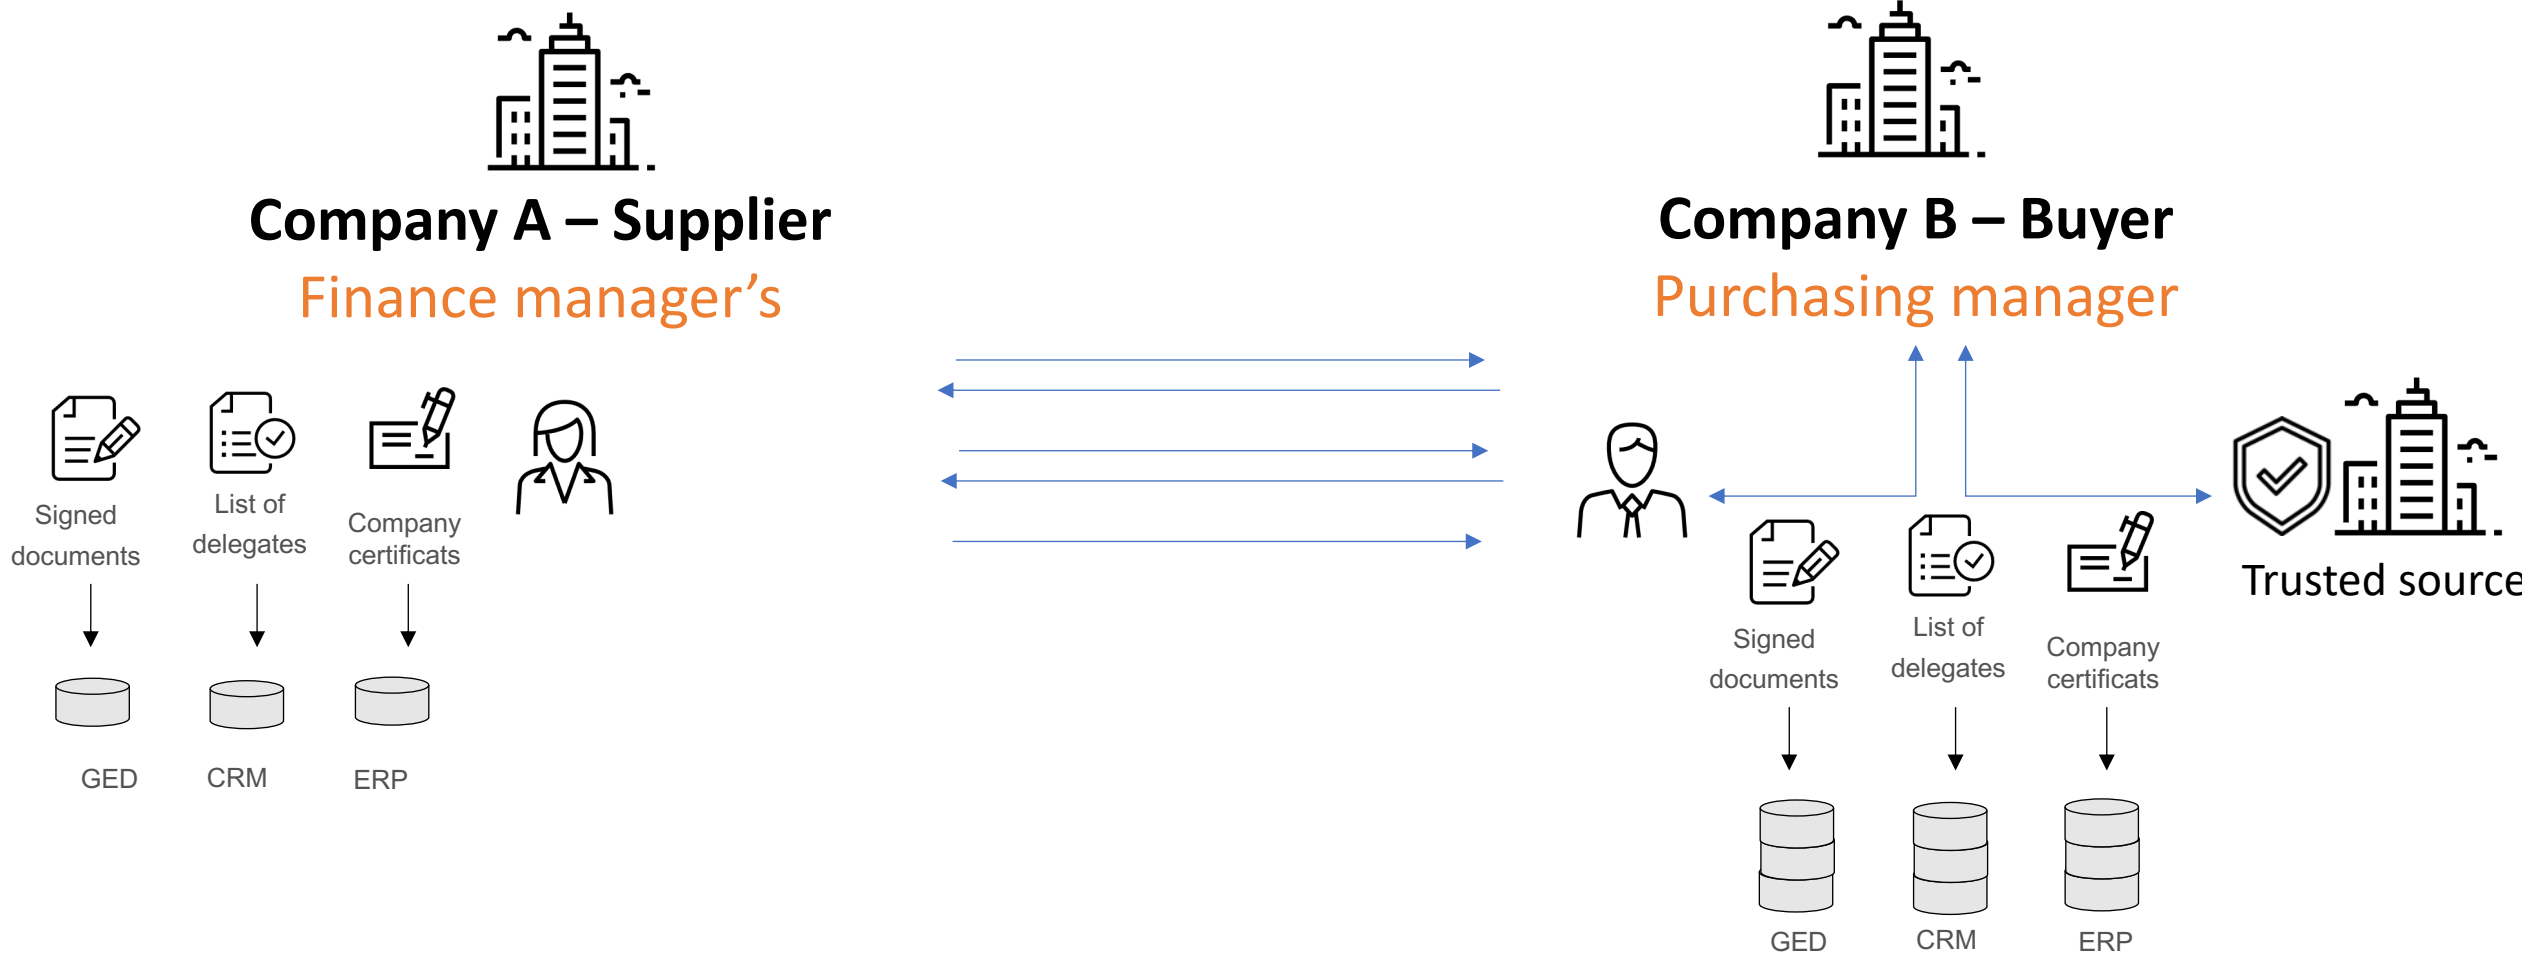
Company A – Supplier

Finance manager’s

Signed documents

List of delegates

Company certificats

GED

CRM

ERP

Company B – Buyer

Purchasing manager

Trusted source

Signed documents

List of delegates

Company certificats

GED

CRM

ERP